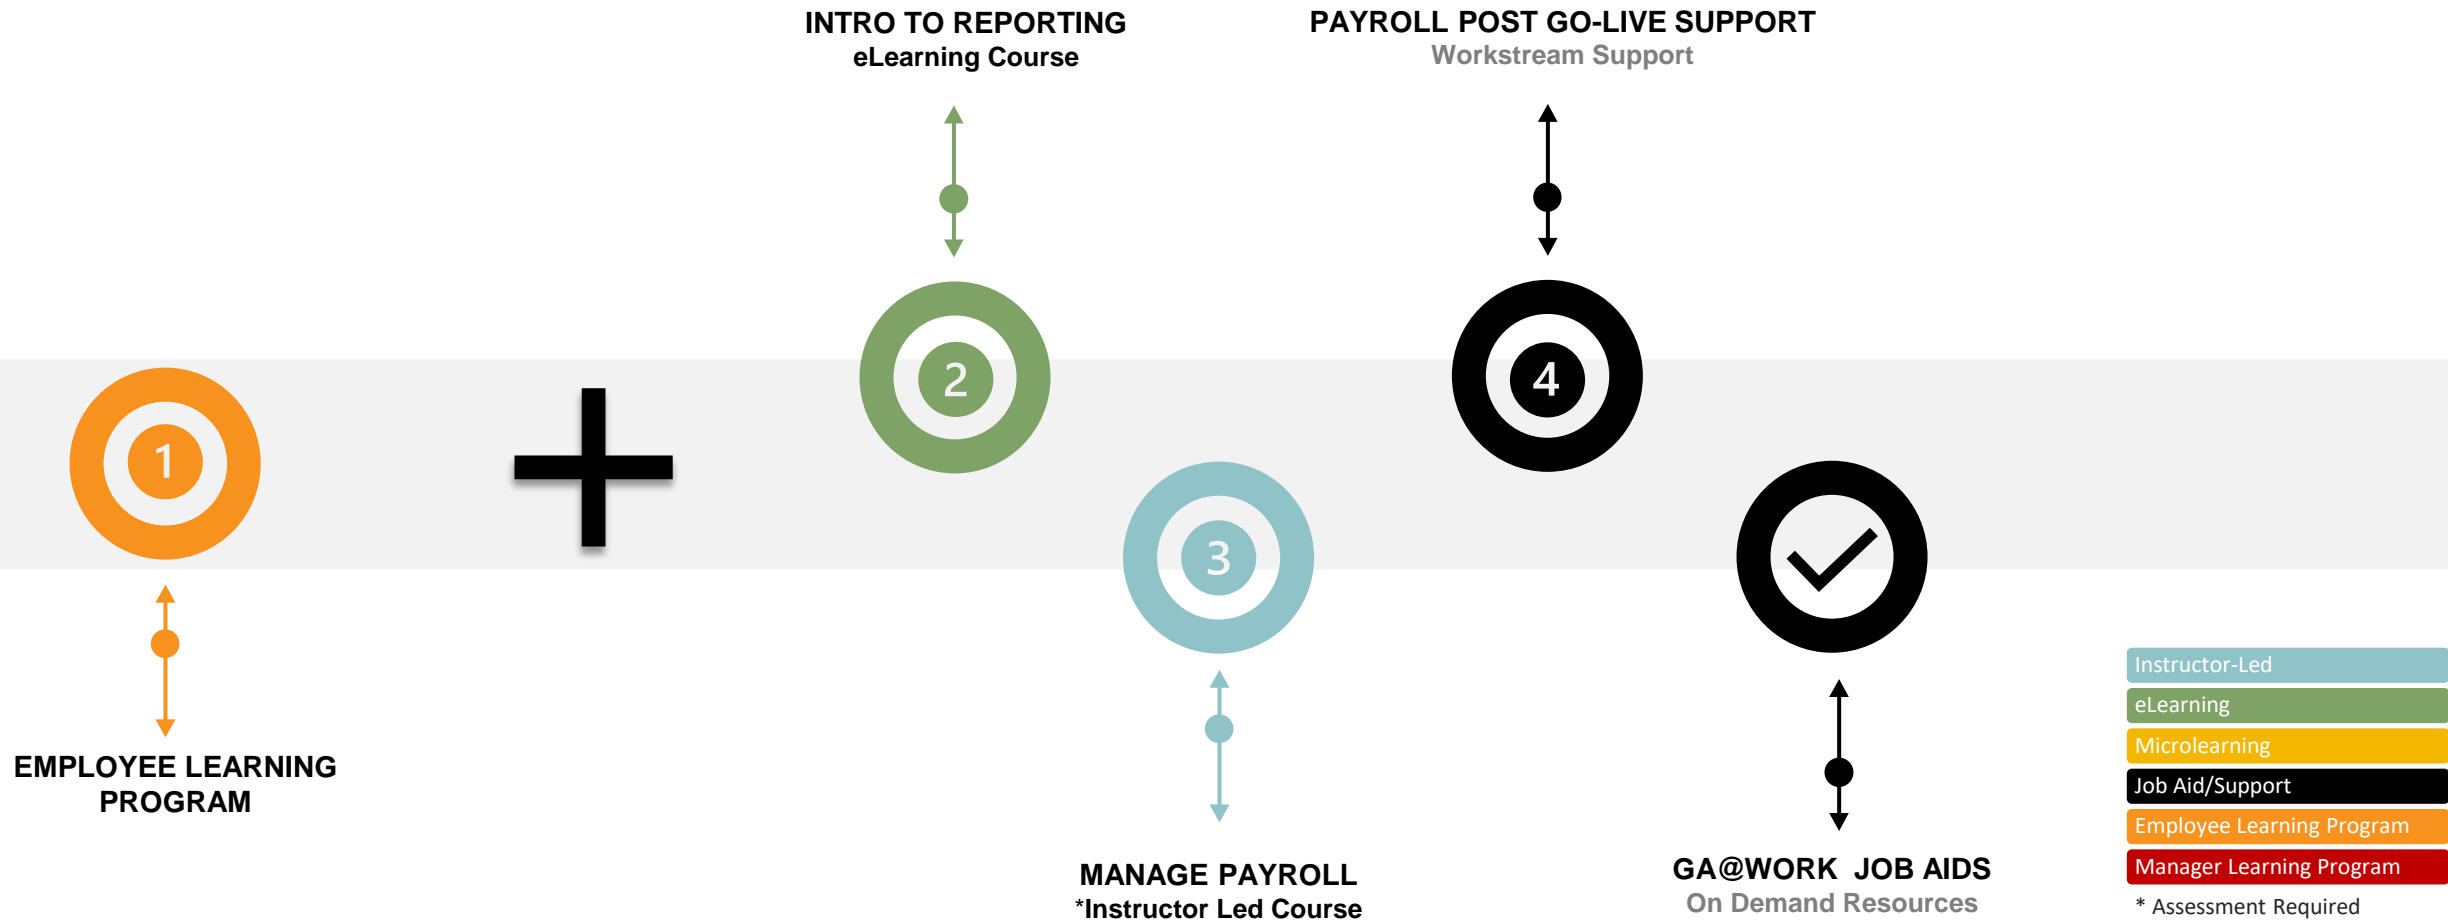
INTRO TO REPORTING
eLearning Course

PAYROLL POST GO-LIVE SUPPORT
Workstream Support

1

2

4

3

EMPLOYEE LEARNING PROGRAM

MANAGE PAYROLL
*Instructor Led Course

GA@WORK JOB AIDS
On Demand Resources

Instructor-Led
eLearning
Microlearning
Job Aid/Support
Employee Learning Program
Manager Learning Program
* Assessment Required